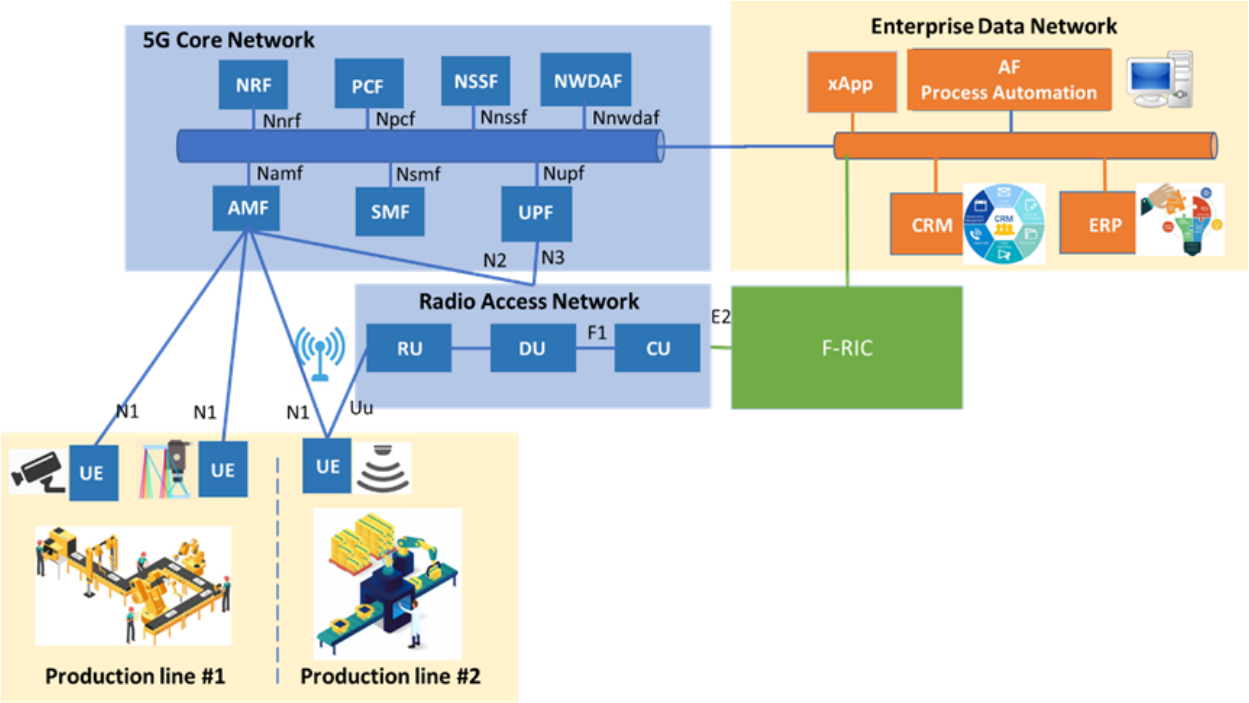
5G Core Network

NRF
PCF
NSSF
NWDAF
Nnrf
Npcf
Nnssf
Nnwdaf
Namf
Nsmf
Nupf
AMF
SMF
UPF
N2
N3

Enterprise Data Network

xApp
AF
Process Automation
CRM
CRM
ERP

Radio Access Network

RU
DU
F1
CU
E2
F-RIC

N1
N1
N1
Uu
UE
UE
UE

Production line #1
Production line #2